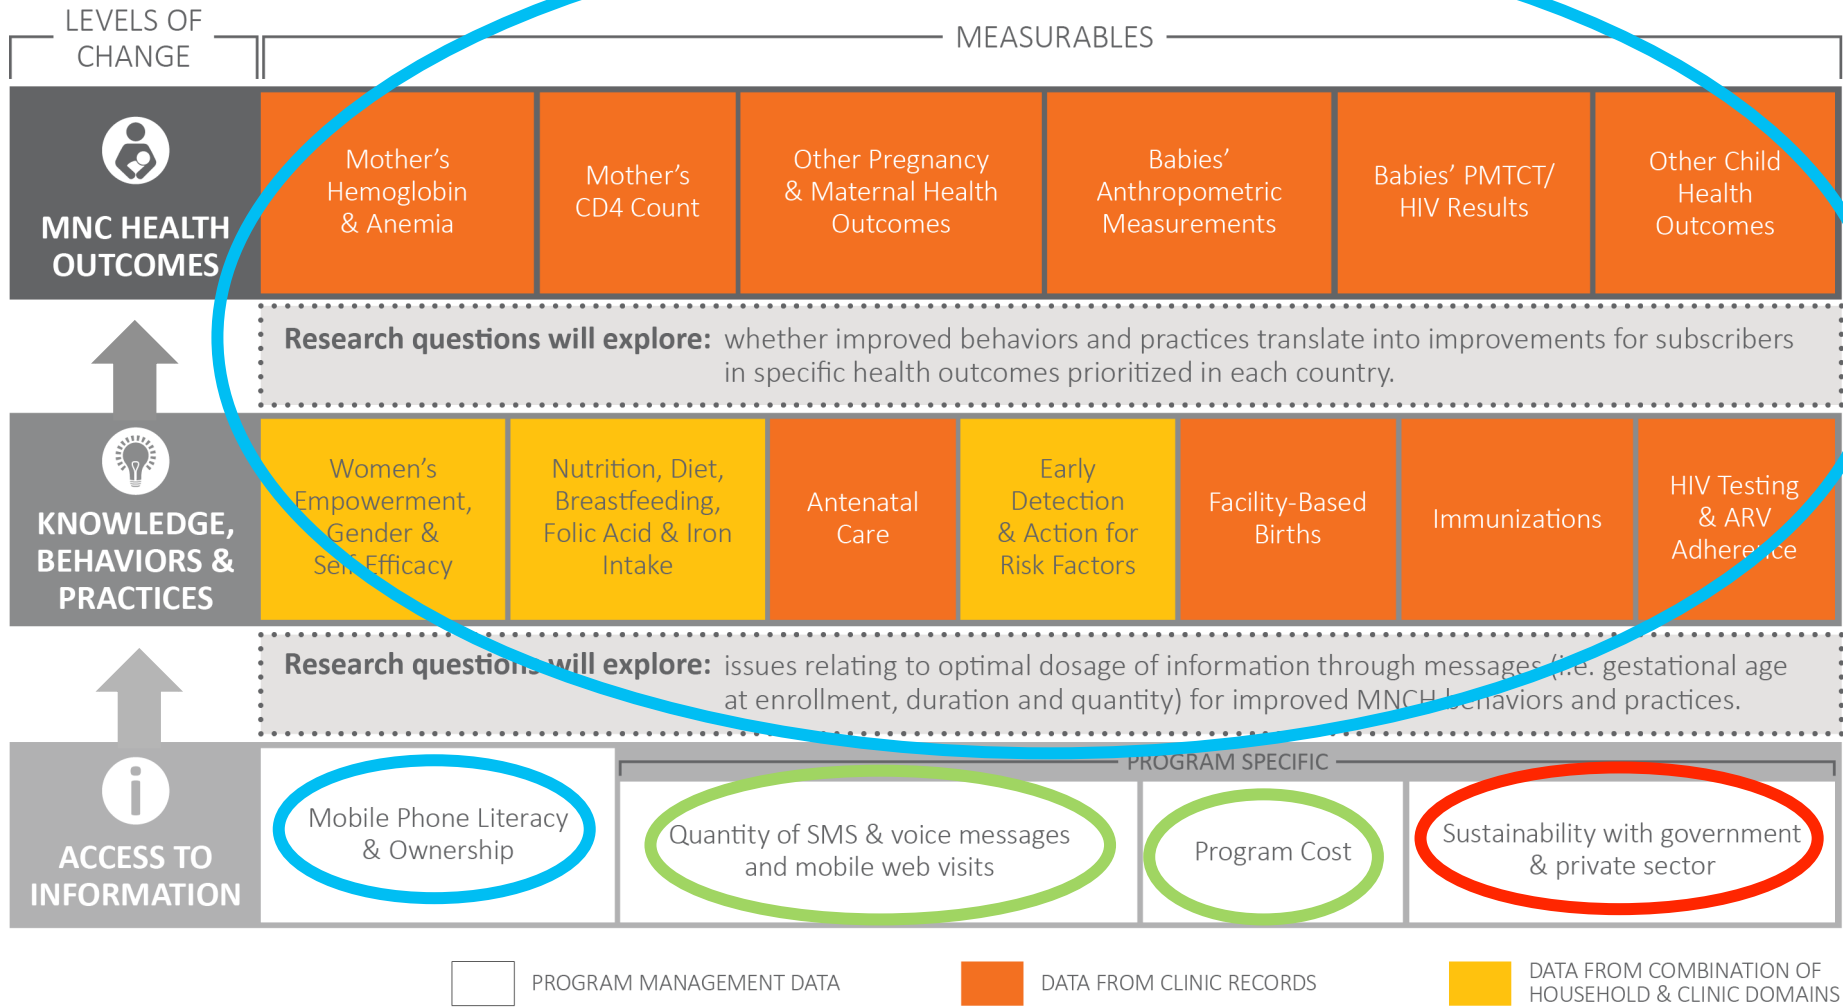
LEVELS OF CHANGE

MEASURABLES

MNC HEALTH OUTCOMES

Mother's Hemoglobin & Anemia

Mother's CD4 Count

Other Pregnancy & Maternal Health Outcomes

Babies' Anthropometric Measurements

Babies' PMTCT/ HIV Results

Other Child Health Outcomes

Research questions will explore: whether improved behaviors and practices translate into improvements for subscribers in specific health outcomes prioritized in each country.

KNOWLEDGE, BEHAVIORS & PRACTICES

Women's Empowerment, Gender & Self Efficacy

Nutrition, Diet, Breastfeeding, Folic Acid & Iron Intake

Antenatal Care

Early Detection & Action for Risk Factors

Facility-Based Births

Immunizations

HIV Testing & ARV Adherence

Research questions will explore: issues relating to optimal dosage of information through messages (i.e. gestational age at enrollment, duration and quantity) for improved MNCH behaviors and practices.

ACCESS TO INFORMATION

Mobile Phone Literacy & Ownership

PROGRAM SPECIFIC

Quantity of SMS & voice messages and mobile web visits

Program Cost

Sustainability with government & private sector

PROGRAM MANAGEMENT DATA

DATA FROM CLINIC RECORDS

DATA FROM COMBINATION OF HOUSEHOLD & CLINIC DOMAINS